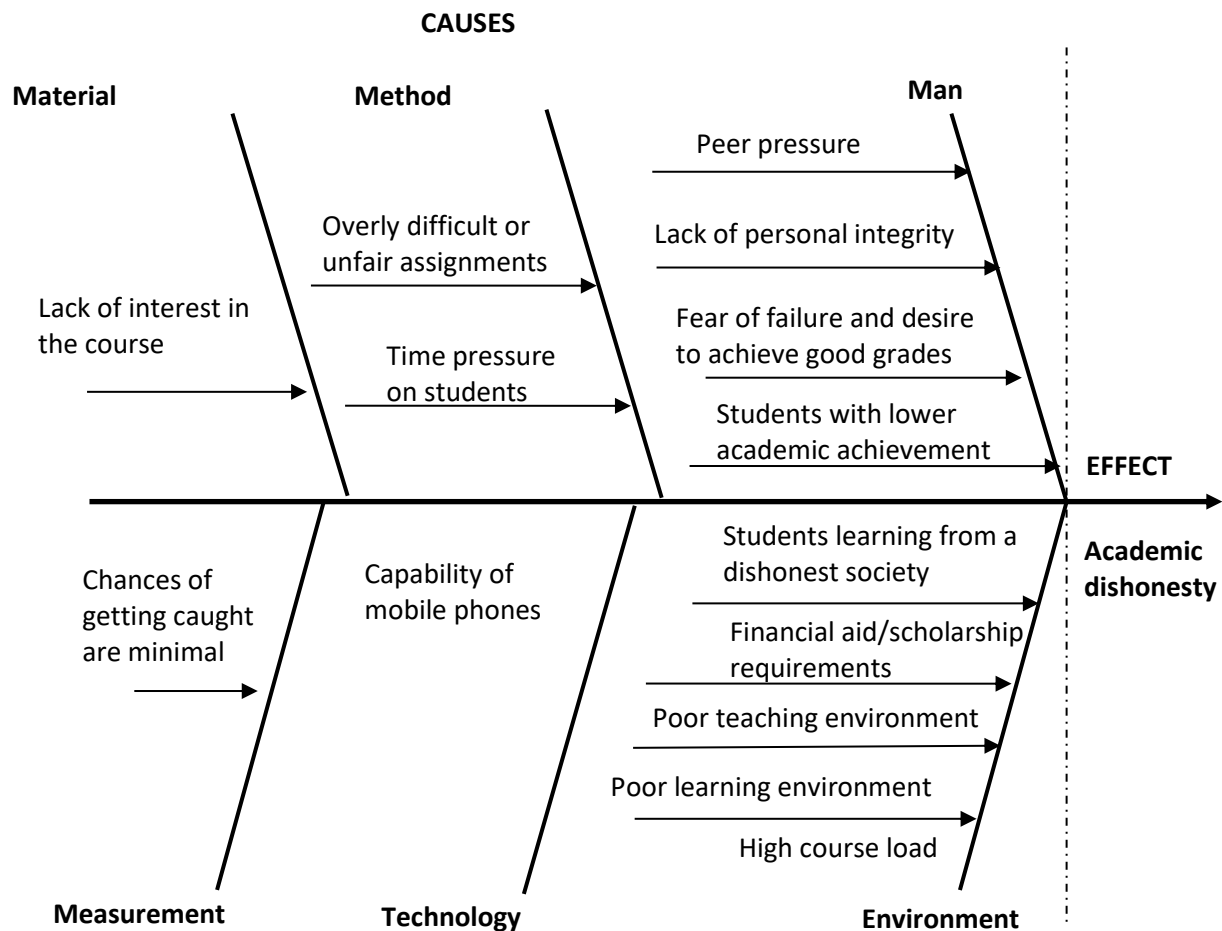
CAUSES

Material

Lack of interest in the course

Method

Overly difficult or unfair assignments

Time pressure on students

Man

Peer pressure

Lack of personal integrity

Fear of failure and desire to achieve good grades

Students with lower academic achievement

EFFECT

Academic dishonesty

Chances of getting caught are minimal

Capability of mobile phones

Students learning from a dishonest society

Financial aid/scholarship requirements

Poor teaching environment

Poor learning environment

High course load

Measurement

Technology

Environment